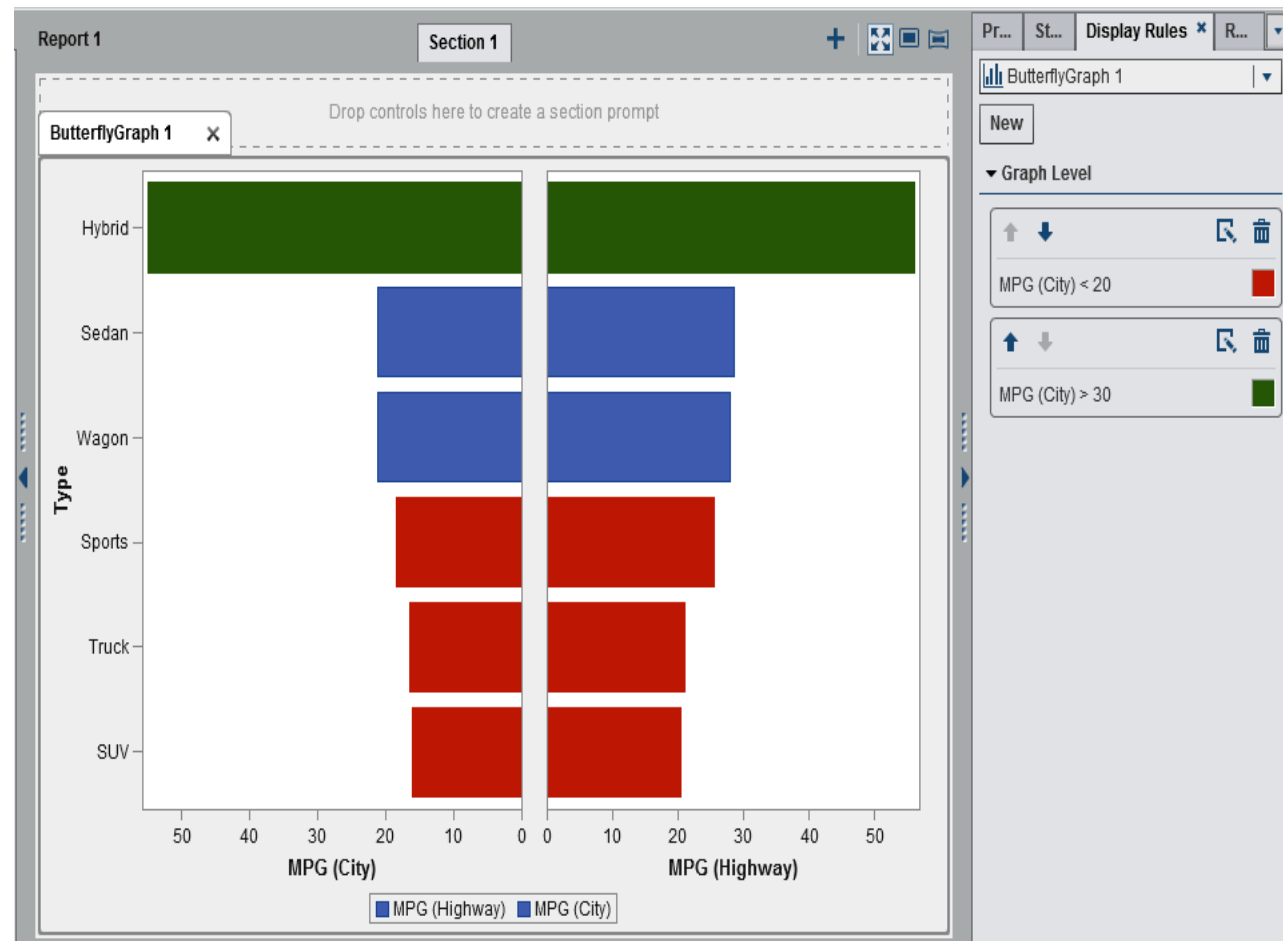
Report 1

Section 1

Drop controls here to create a section prompt

ButterflyGraph 1 ×

Type

Hybrid

Sedan

Wagon

Sports

Truck

SUV

50 40 30 20 10 0

MPG (City)

0 10 20 30 40 50

MPG (Highway)

MPG (Highway) MPG (City)

Pr... St... Display Rules × R...

ButterflyGraph 1

New

Graph Level

MPG (City) < 20

MPG (City) > 30